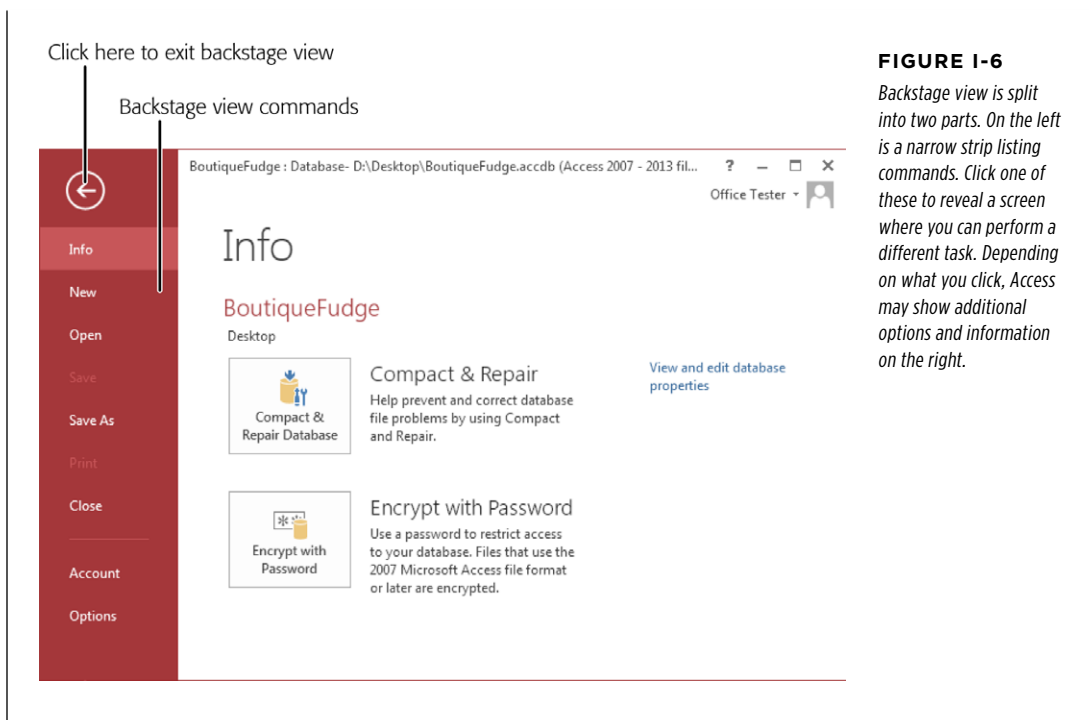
Click here to exit backstage view

Backstage view commands

Info

New

Open

Save

Save As

Print

Close

Account

Options

BoutiqueFudge : Database- D:\Desktop\BoutiqueFudge.accdb (Access 2007 - 2013 fil... ? – □ ×

Office Tester

Info

BoutiqueFudge

Desktop

Compact & Repair Database

Compact & Repair

Help prevent and correct database file problems by using Compact and Repair.

View and edit database properties

Encrypt with Password

Encrypt with Password

Use a password to restrict access to your database. Files that use the 2007 Microsoft Access file format or later are encrypted.

FIGURE I-6

Backstage view is split into two parts. On the left is a narrow strip listing commands. Click one of these to reveal a screen where you can perform a different task. Depending on what you click, Access may show additional options and information on the right.